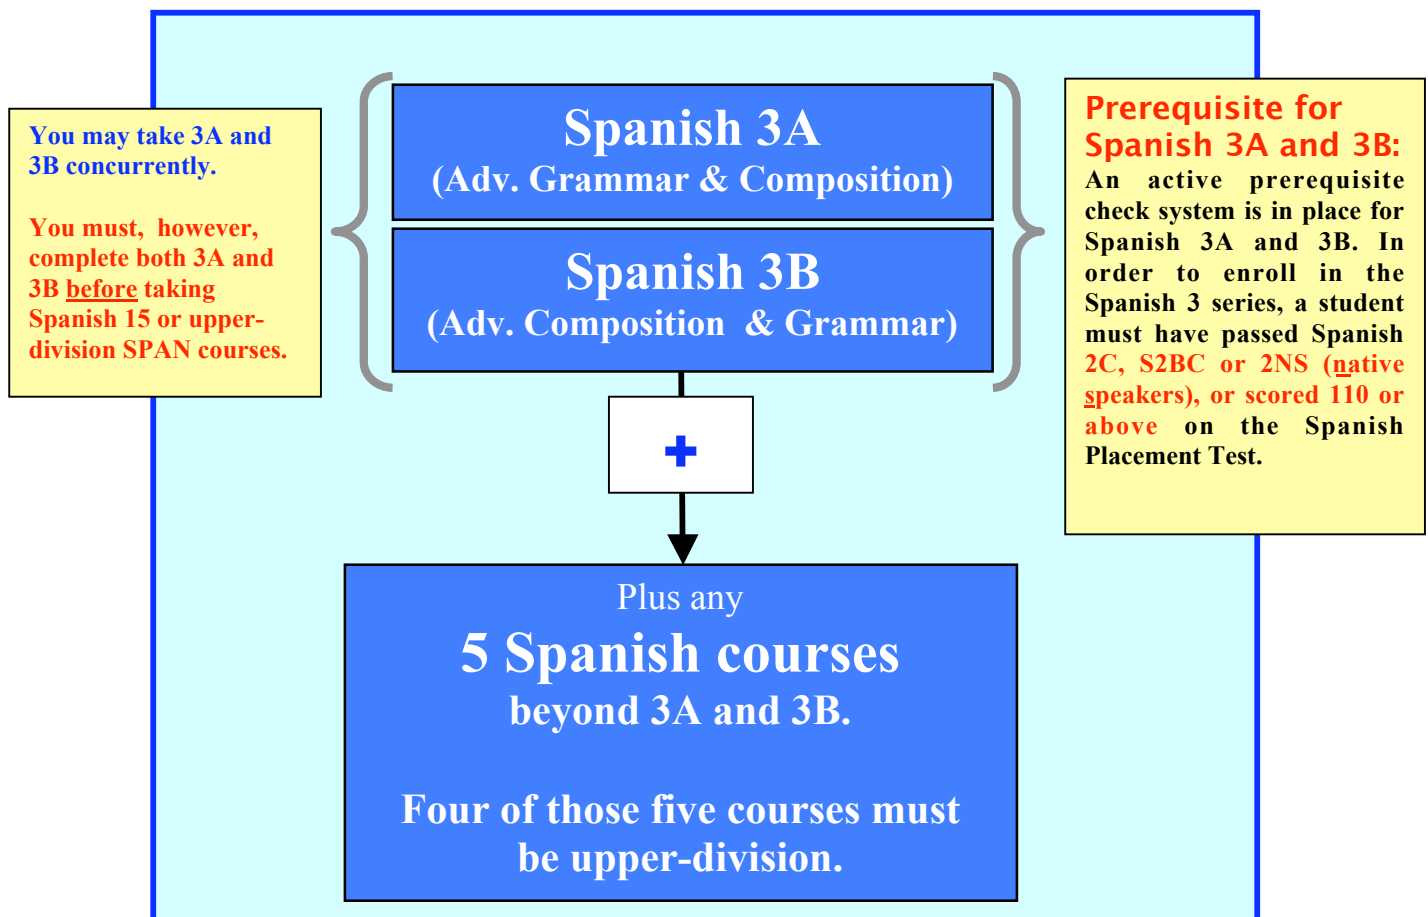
You may take 3A and 3B concurrently.

You must, however, complete both 3A and 3B before taking Spanish 15 or upper-division SPAN courses.

Spanish 3A
(Adv. Grammar & Composition)

Spanish 3B
(Adv. Composition & Grammar)

Prerequisite for Spanish 3A and 3B:
An active prerequisite check system is in place for Spanish 3A and 3B. In order to enroll in the Spanish 3 series, a student must have passed Spanish 2C, S2BC or 2NS (native speakers), or scored 110 or above on the Spanish Placement Test.

+

Plus any
5 Spanish courses
beyond 3A and 3B.

Four of those five courses must be upper-division.